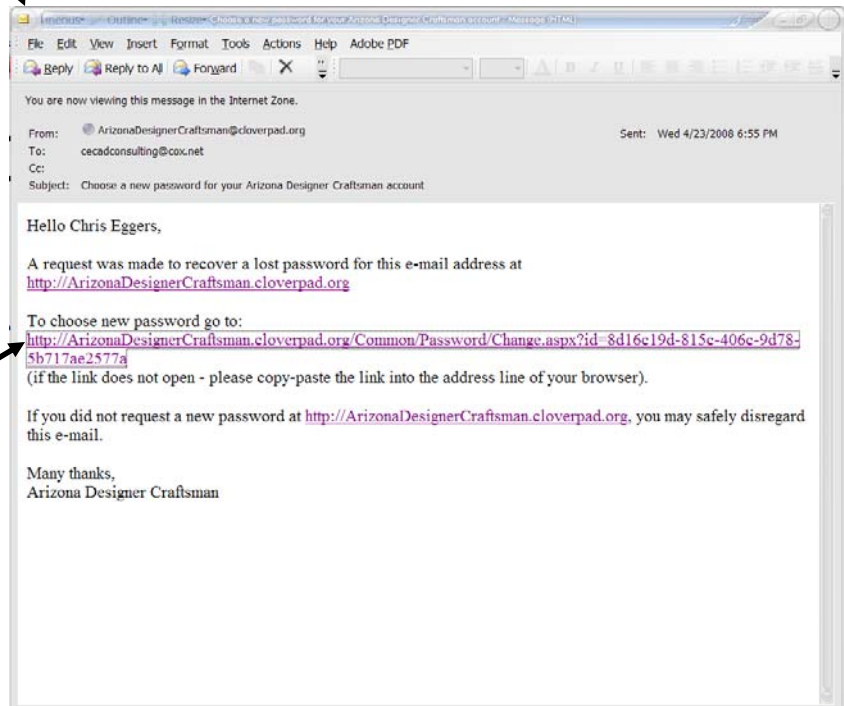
Menus Outline Resize Choose a new password for your Arizona Designer Craftsman account - Message (HTML)

File Edit View Insert Format Tools Actions Help Adobe PDF

Reply Reply to All Forward

You are now viewing this message in the Internet Zone.

From: ArizonaDesignerCraftsman@cloverpad.org
To: cecadconsulting@cox.net
Cc:
Subject: Choose a new password for your Arizona Designer Craftsman account

Sent: Wed 4/23/2008 6:55 PM

Hello Chris Eggers,

A request was made to recover a lost password for this e-mail address at http://ArizonaDesignerCraftsman.cloverpad.org

To choose new password go to:
http://ArizonaDesignerCraftsman.cloverpad.org/Common/Password/Change.aspx?id=8d16c19d-815c-406c-9d78-5b717ae2577a
(if the link does not open - please copy-paste the link into the address line of your browser).

If you did not request a new password at http://ArizonaDesignerCraftsman.cloverpad.org, you may safely disregard this e-mail.

Many thanks,
Arizona Designer Craftsman